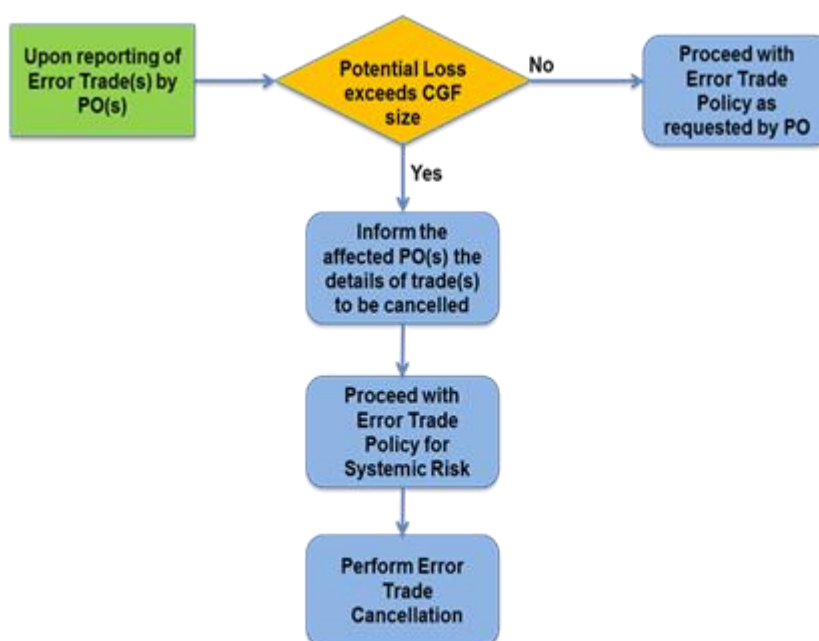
Upon reporting of Error Trade(s) by PO(s)

Potential Loss exceeds CGF size

No

Proceed with Error Trade Policy as requested by PO

Yes

Inform the affected PO(s) the details of trade(s) to be cancelled

Proceed with Error Trade Policy for Systemic Risk

Perform Error Trade Cancellation